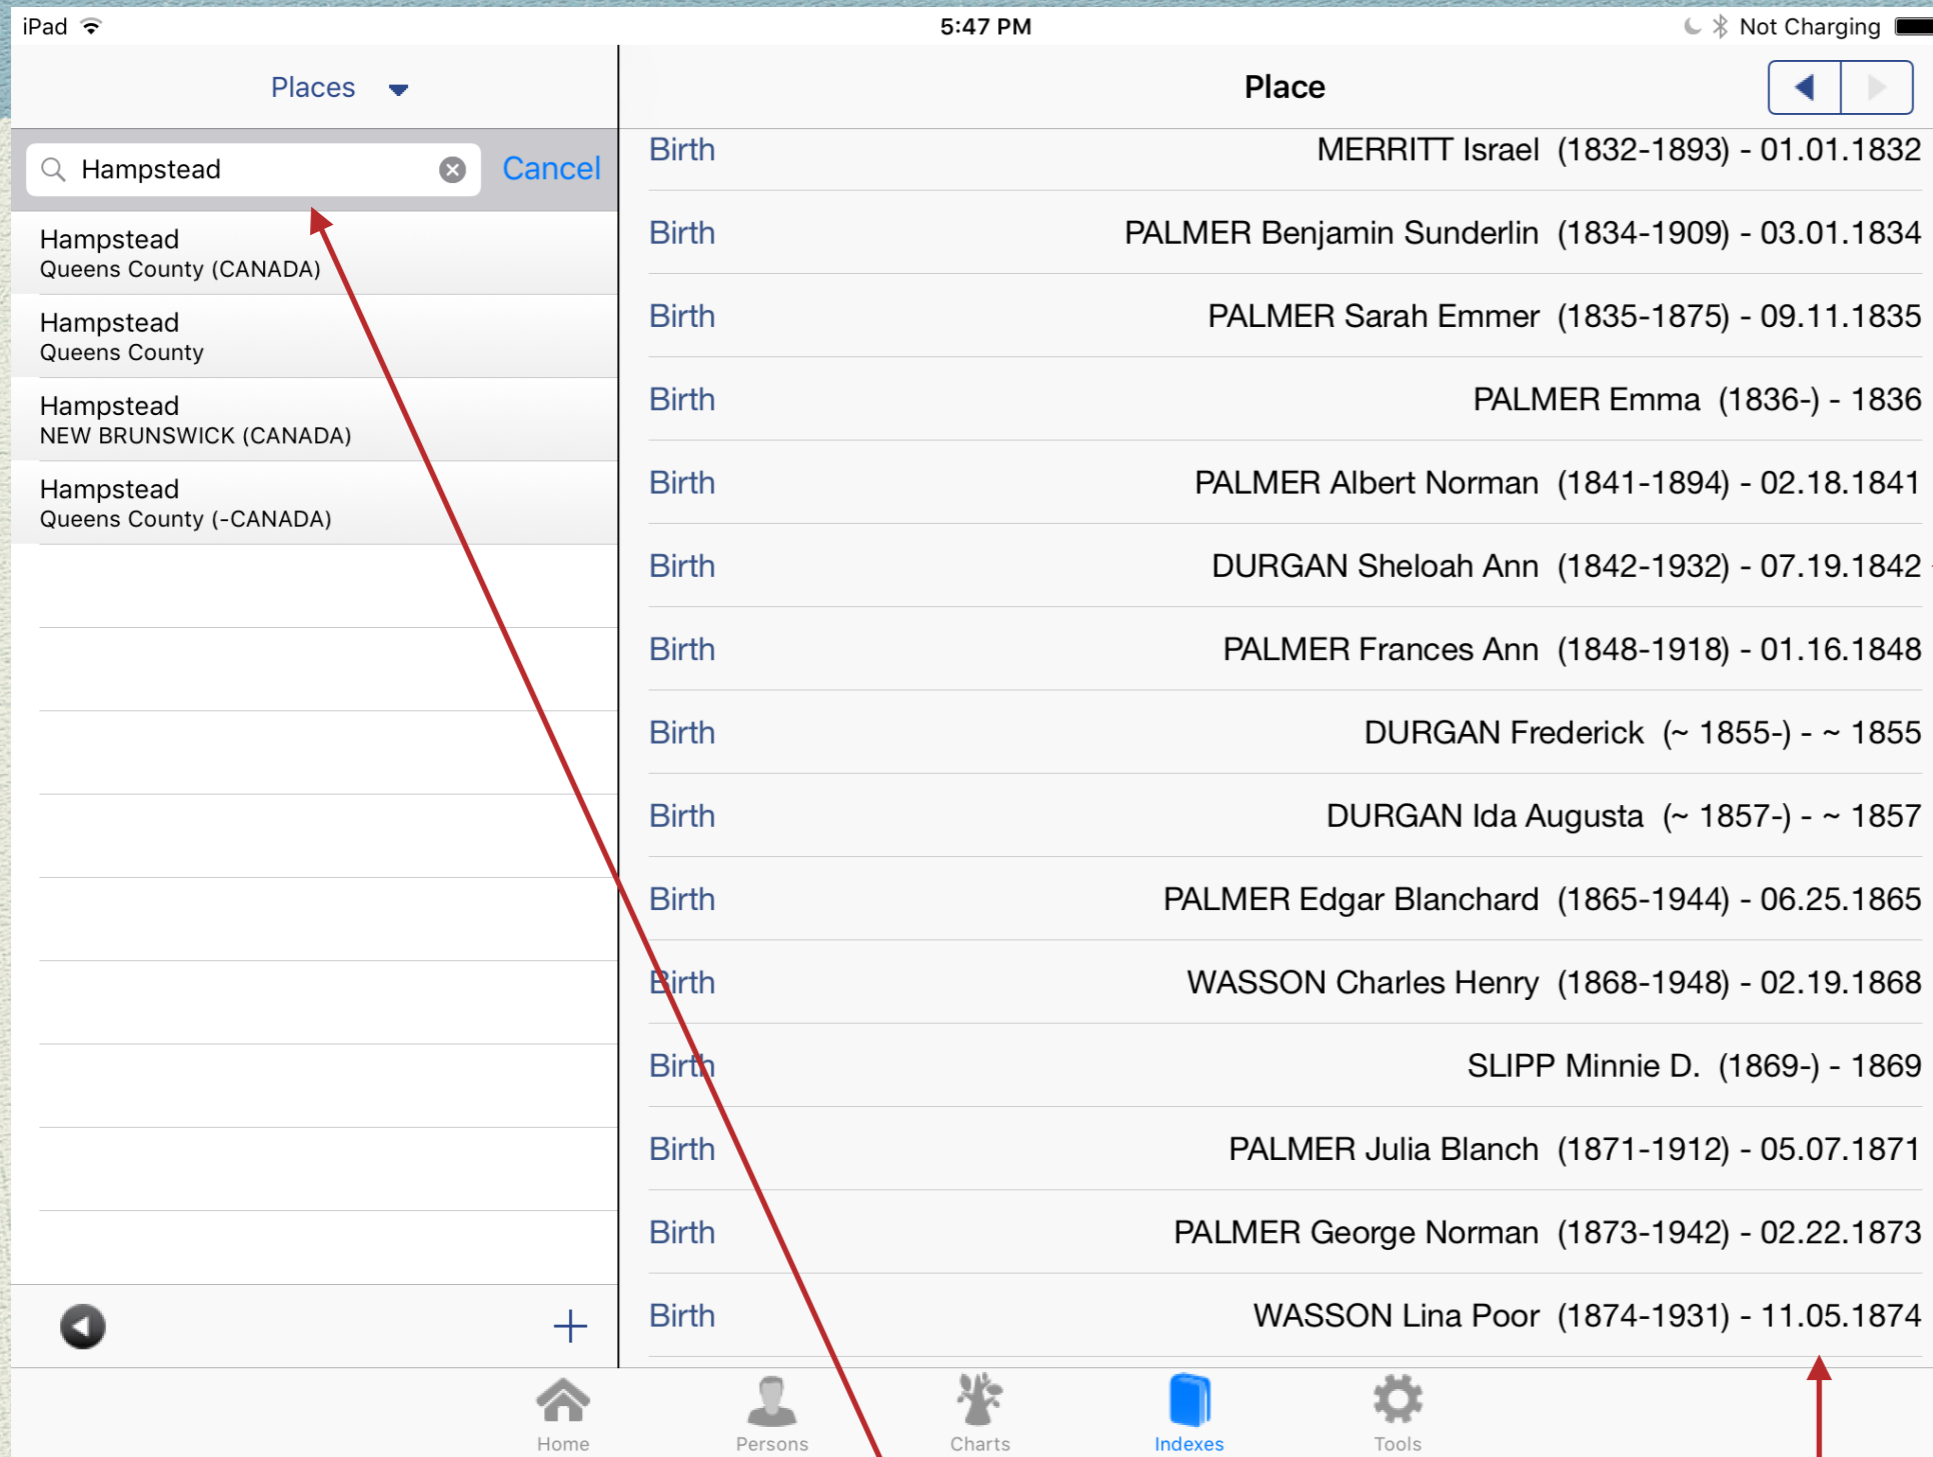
iPad 5:47 PM Not Charging

Places

Hampstead Cancel

Hampstead
Queens County (CANADA)

Hampstead
Queens County

Hampstead
NEW BRUNSWICK (CANADA)

Hampstead
Queens County (-CANADA)

Place

Birth MERRITT Israel (1832-1893) - 01.01.1832
Birth PALMER Benjamin Sunderlin (1834-1909) - 03.01.1834
Birth PALMER Sarah Emmer (1835-1875) - 09.11.1835
Birth PALMER Emma (1836-) - 1836
Birth PALMER Albert Norman (1841-1894) - 02.18.1841
Birth DURGAN Sheloah Ann (1842-1932) - 07.19.1842
Birth PALMER Frances Ann (1848-1918) - 01.16.1848
Birth DURGAN Frederick (~ 1855-) - ~ 1855
Birth DURGAN Ida Augusta (~ 1857-) - ~ 1857
Birth PALMER Edgar Blanchard (1865-1944) - 06.25.1865
Birth WASSON Charles Henry (1868-1948) - 02.19.1868
Birth SLIPP Minnie D. (1869-) - 1869
Birth PALMER Julia Blanch (1871-1912) - 05.07.1871
Birth PALMER George Norman (1873-1942) - 02.22.1873
Birth WASSON Lina Poor (1874-1931) - 11.05.1874

Home Persons Charts Indexes Tools